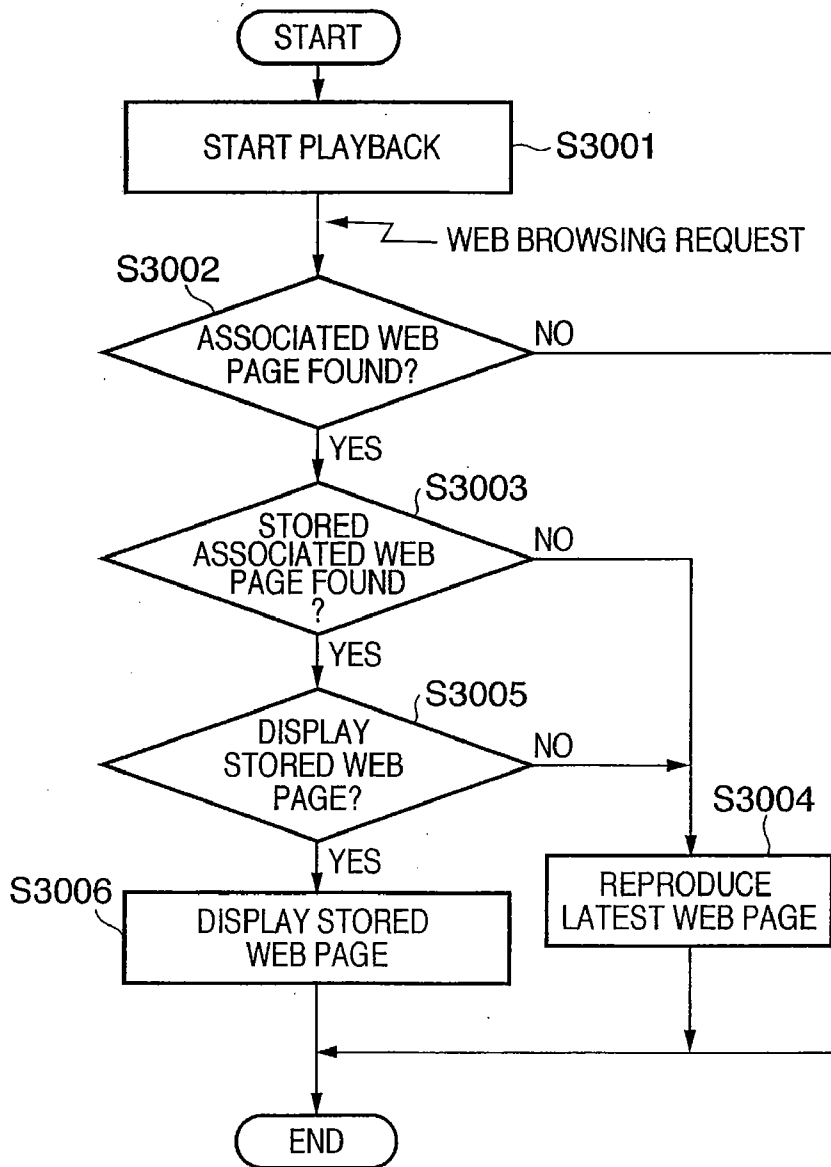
START

START PLAYBACK

S3001

WEB BROWSING REQUEST

S3002

ASSOCIATED WEB PAGE FOUND?

NO

YES

S3003

STORED ASSOCIATED WEB PAGE FOUND ?

NO

YES

S3005

DISPLAY STORED WEB PAGE?

NO

S3004

YES

S3006

DISPLAY STORED WEB PAGE

REPRODUCE LATEST WEB PAGE

END